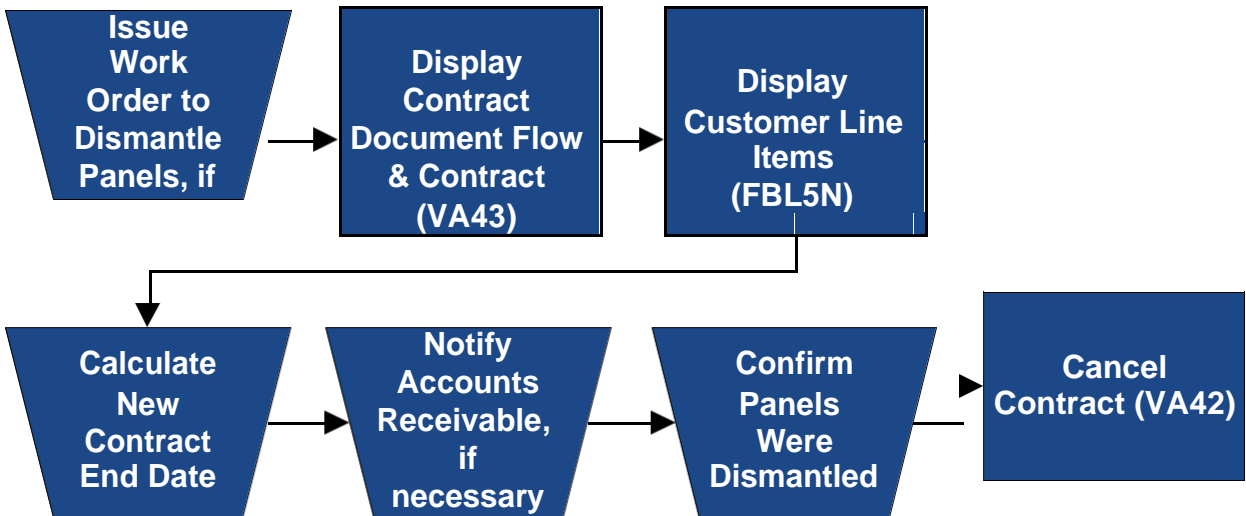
Issue Work Order to Dismantle Panels, if

Display Contract Document Flow & Contract (VA43)

Display Customer Line Items (FBL5N)

Calculate New Contract End Date

Notify Accounts Receivable, if necessary

Confirm Panels Were Dismantled

Cancel Contract (VA42)